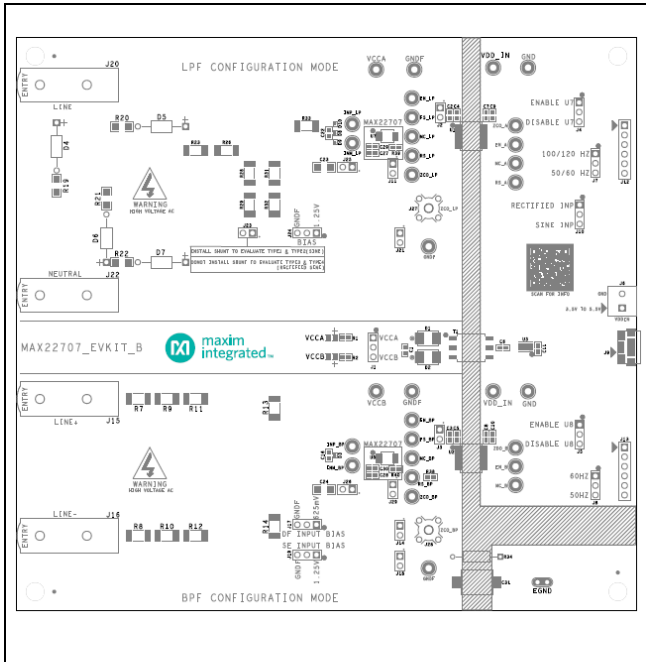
LPF CONFIGURATION MODE

VCCA GNDF VDD_IN GND

J20

ENTRY

LINE

R20 D5

D4

R19

R23 R26

R21

WARNING
HIGH VOLTAGE AC

D6

R22 D7

J22

NEUTRAL

ENTRY

INSTALL SHUNT TO EVALUATE TYPE1 & TYPE2(SINE)

DONOT INSTALL SHUNT TO EVALUATE TYPE3 & TYPE4 (RECTIFIED SINE)

GNDF 1.25V

BIAS

MAX22707

INP_LP
INN_LP

SH_LF
FS_LF
MC_LF
RS_LF
ZCO_LF

ENABLE U7
DISABLE U7

100/120 HZ
50/60 HZ

RECTIFIED INP
SINE INP

SCAN FOR INFO

MAX22707_EVKIT_B

maxim integrated

VCCA
VCCB

VCCB GNDF VDD_IN GND

J15

ENTRY

LINE+

R7 R9 R11

R13

WARNING
HIGH VOLTAGE AC

LINE- J16

ENTRY

R8 R10 R12

R14

GNDF 1.25V

DF INPUT BIAS
SE INPUT BIAS

GNDF 1.25V

MAX22707

INP_BP
INN_BP

SH_BP
FS_BP
MC_BP
RS_BP
ZCO_BP

ENABLE U8
DISABLE U8

60HZ
50HZ

BPF CONFIGURATION MODE

EGND